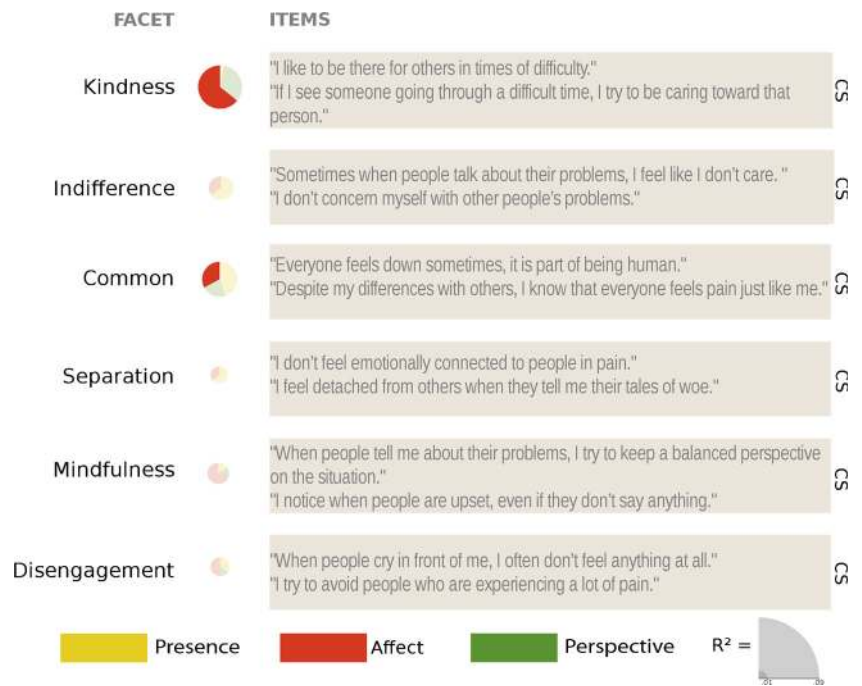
FACET ITEMS

Kindness
"I like to be there for others in times of difficulty."
"If I see someone going through a difficult time, I try to be caring toward that person."
CS

Indifference
"Sometimes when people talk about their problems, I feel like I don't care. "
"I don't concern myself with other people's problems."
CS

Common
"Everyone feels down sometimes, it is part of being human."
"Despite my differences with others, I know that everyone feels pain just like me."
CS

Separation
"I don't feel emotionally connected to people in pain."
"I feel detached from others when they tell me their tales of woe."
CS

Mindfulness
"When people tell me about their problems, I try to keep a balanced perspective on the situation."
"I notice when people are upset, even if they don't say anything."
CS

Disengagement
"When people cry in front of me, I often don't feel anything at all."
"I try to avoid people who are experiencing a lot of pain."
CS

Presence Affect Perspective $R^2$ =
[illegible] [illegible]